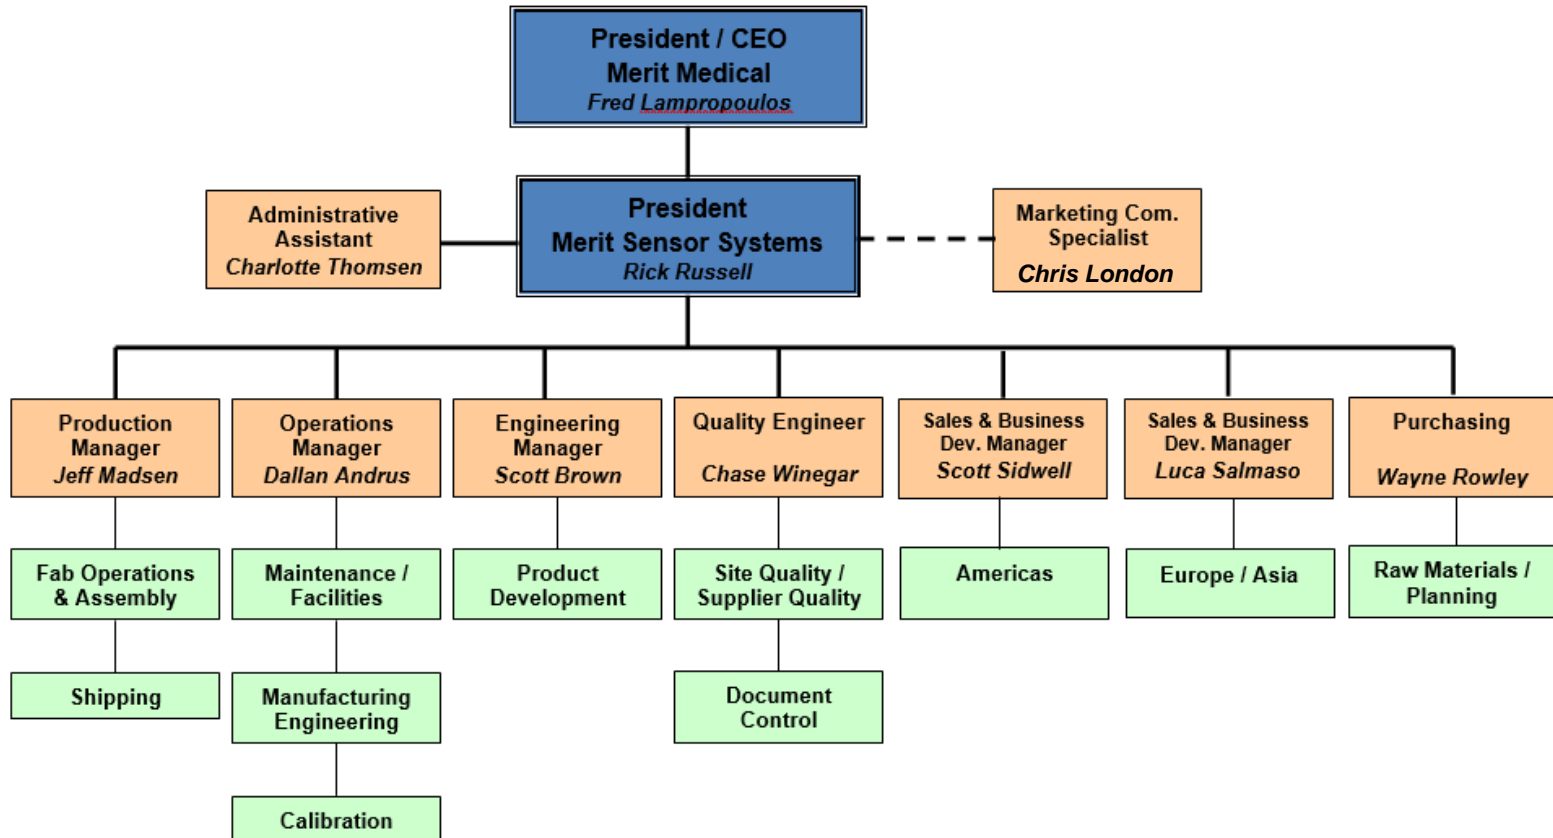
President / CEO
Merit Medical
Fred Lampropoulos

Administrative Assistant
Charlotte Thomsen

President
Merit Sensor Systems
Rick Russell

Marketing Com. Specialist
Chris London

Production Manager
Jeff Madsen

Fab Operations & Assembly

Shipping

Operations Manager
Dallan Andrus

Maintenance / Facilities

Manufacturing Engineering

Calibration

Engineering Manager
Scott Brown

Product Development

Quality Engineer
Chase Winegar

Site Quality / Supplier Quality

Document Control

Sales & Business Dev. Manager
Scott Sidwell

Americas

Sales & Business Dev. Manager
Luca Salmaso

Europe / Asia

Purchasing
Wayne Rowley

Raw Materials / Planning